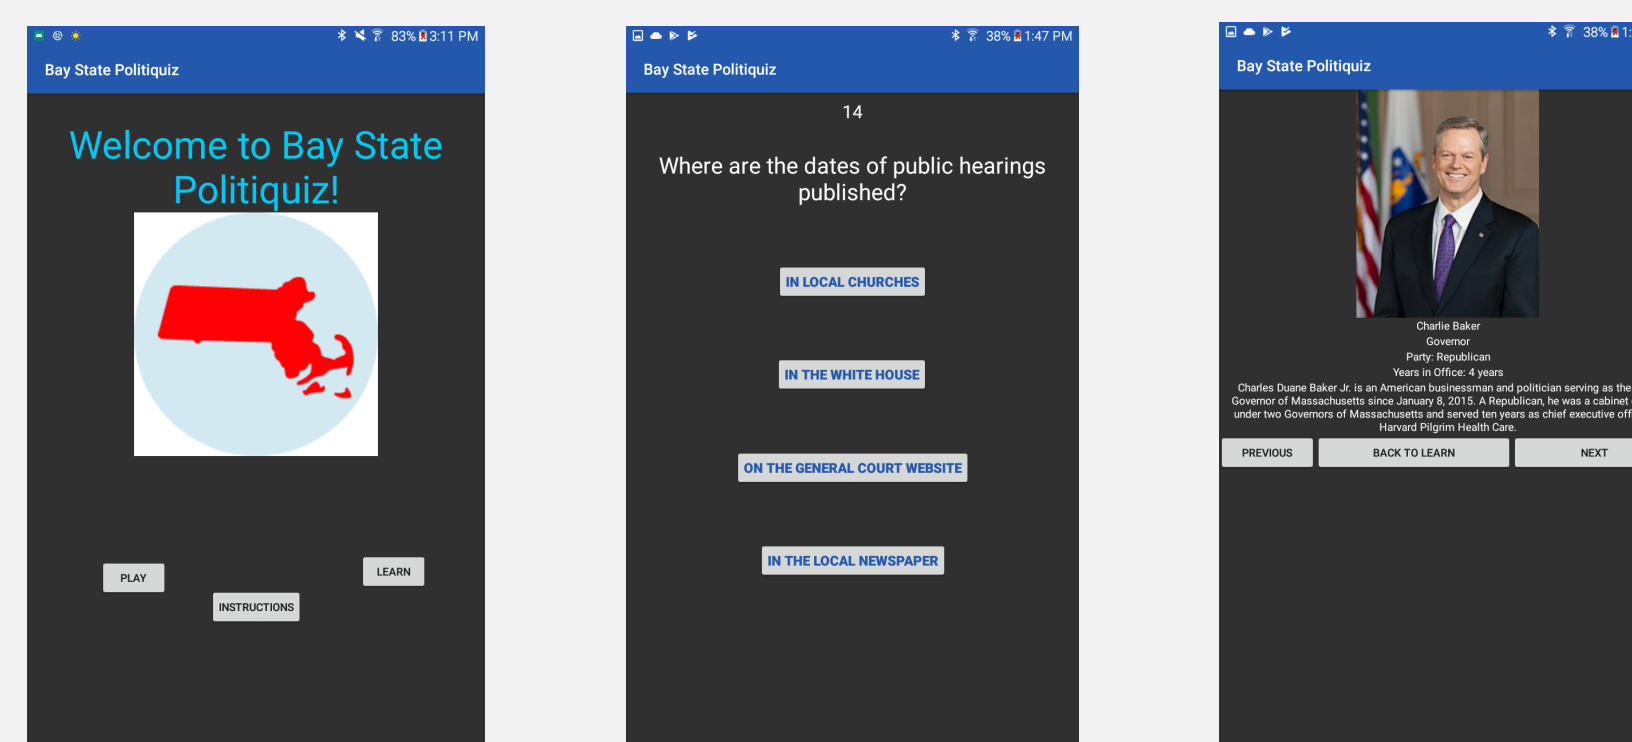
83% 3:11 PM

Bay State Politiquiz

Welcome to Bay State Politiquiz!

PLAY

LEARN

INSTRUCTIONS

38% 1:47 PM

Bay State Politiquiz

14

Where are the dates of public hearings published?

IN LOCAL CHURCHES

IN THE WHITE HOUSE

ON THE GENERAL COURT WEBSITE

IN THE LOCAL NEWSPAPER

38% 1:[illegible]

Bay State Politiquiz

Charlie Baker
Governor
Party: Republican
Years in Office: 4 years
Charles Duane Baker Jr. is an American businessman and politician serving as the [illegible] Governor of Massachusetts since January 8, 2015. A Republican, he was a cabinet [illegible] under two Governors of Massachusetts and served ten years as chief executive off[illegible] Harvard Pilgrim Health Care.

PREVIOUS

BACK TO LEARN

NEXT